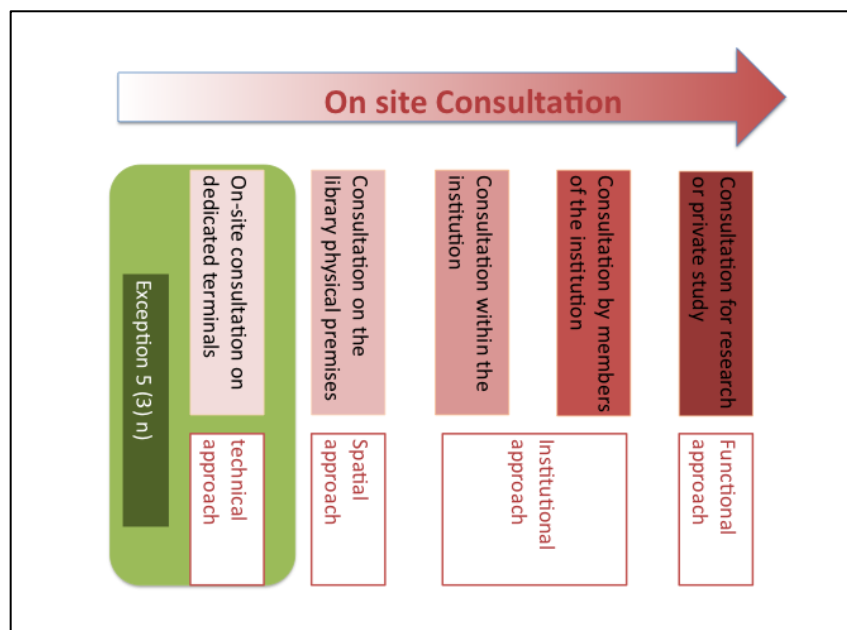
On site Consultation

Exception 5 (3) n)

On-site consultation on dedicated terminals

technical approach

Consultation on the library physical premises

Spatial approach

Consultation within the institution

Institutional approach

Consultation by members of the institution

Consultation for research or private study

Functional approach